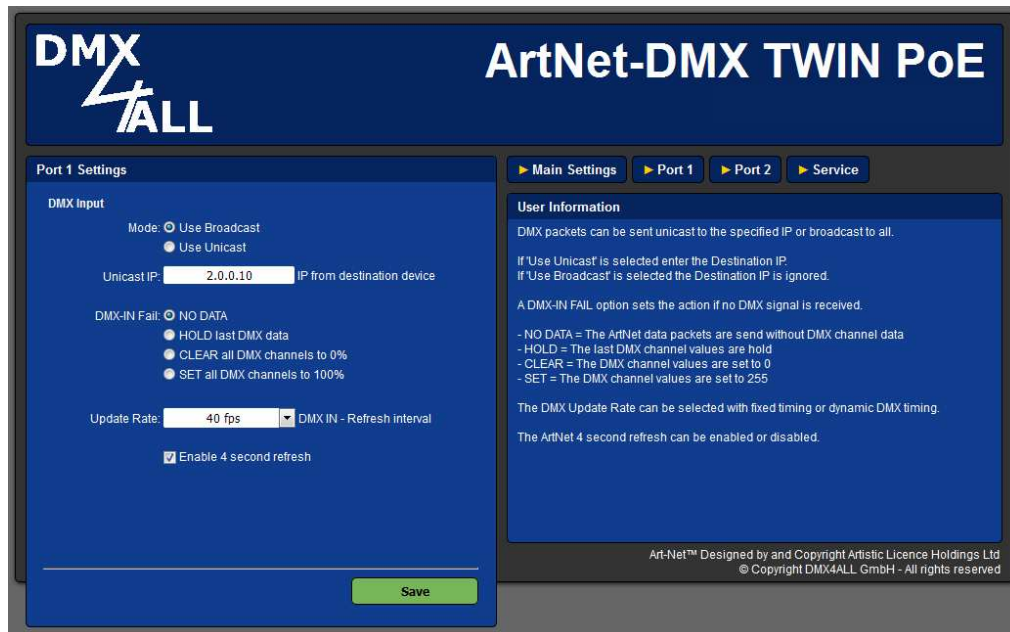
DMX 4ALL

ArtNet-DMX TWIN PoE

Port 1 Settings

DMX Input

Mode: Use Broadcast
Use Unicast

Unicast IP: 2.0.0.10 IP from destination device

DMX-IN Fail: NO DATA
HOLD last DMX data
CLEAR all DMX channels to 0%
SET all DMX channels to 100%

Update Rate: 40 fps DMX IN - Refresh interval

Enable 4 second refresh

Save

► Main Settings ► Port 1 ► Port 2 ► Service

User Information

DMX packets can be sent unicast to the specified IP or broadcast to all.

If 'Use Unicast' is selected enter the Destination IP.
If 'Use Broadcast' is selected the Destination IP is ignored.

A DMX-IN FAIL option sets the action if no DMX signal is received.

- NO DATA = The ArtNet data packets are send without DMX channel data
- HOLD = The last DMX channel values are hold
- CLEAR = The DMX channel values are set to 0
- SET = The DMX channel values are set to 255

The DMX Update Rate can be selected with fixed timing or dynamic DMX timing.

The ArtNet 4 second refresh can be enabled or disabled.

Art-Net™ Designed by and Copyright Artistic Licence Holdings Ltd
© Copyright DMX4ALL GmbH - All rights reserved